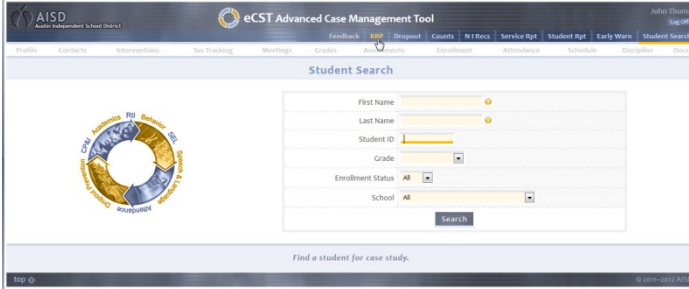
AISD
Austin Independent School District

eCST Advanced Case Management Tool

John Thom
Log Of

Feedback | RRP | Dropout | Counts | N-I Recs | Service Rpt | Student Rpt | Early Warn | Student Search

Profile | Contacts | Interventions | 5xx Tracking | Meetings | Grades | Assessments | Enrollment | Attendance | Schedule | Discipline | Docu

Student Search

Academics
RtI
Behavior
SEL
Speech & Language
Attendance
Dropout Prevention
CPAI

First Name
Last Name
Student ID
Grade
Enrollment Status All
School All

Search

Find a student for case study.

top

© 2011-2012 AISD